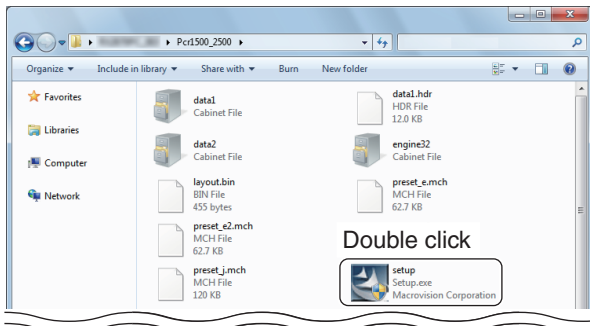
▸ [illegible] ▸ Pcr1500_2500 ▸

Organize ▾ Include in library ▾ Share with ▾ Burn New folder

Favorites
Libraries
Computer
Network

data1
Cabinet File

data1.hdr
HDR File
12.0 KB

data2
Cabinet File

engine32
Cabinet File

layout.bin
BIN File
455 bytes

preset_e.mch
MCH File
62.7 KB

preset_e2.mch
MCH File
62.7 KB

Double click

preset_j.mch
MCH File
120 KB

setup
Setup.exe
Macrovision Corporation